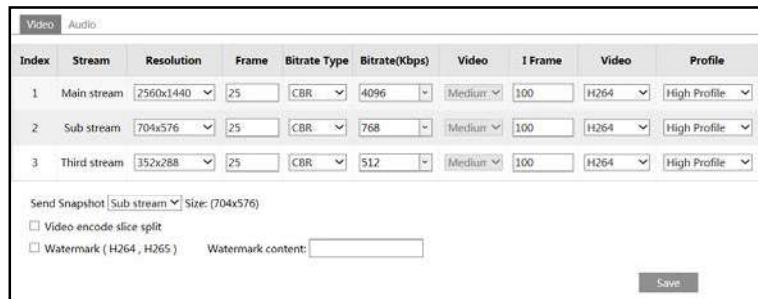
Video Audio

| Index | Stream | Resolution | Frame | Bitrate Type | Bitrate(Kbps) | Video | I Frame | Video | Profile |
|---|---|---|---|---|---|---|---|---|---|
| 1 | Main stream | 2560x1440 | 25 | CBR | 4096 | Medium | 100 | H264 | High Profile |
| 2 | Sub stream | 704x576 | 25 | CBR | 768 | Medium | 100 | H264 | High Profile |
| 3 | Third stream | 352x288 | 25 | CBR | 512 | Medium | 100 | H264 | High Profile |

Send Snapshot Sub stream Size: (704x576)

☐ Video encode slice split

☐ Watermark ( H264 , H265 ) Watermark content:

Save